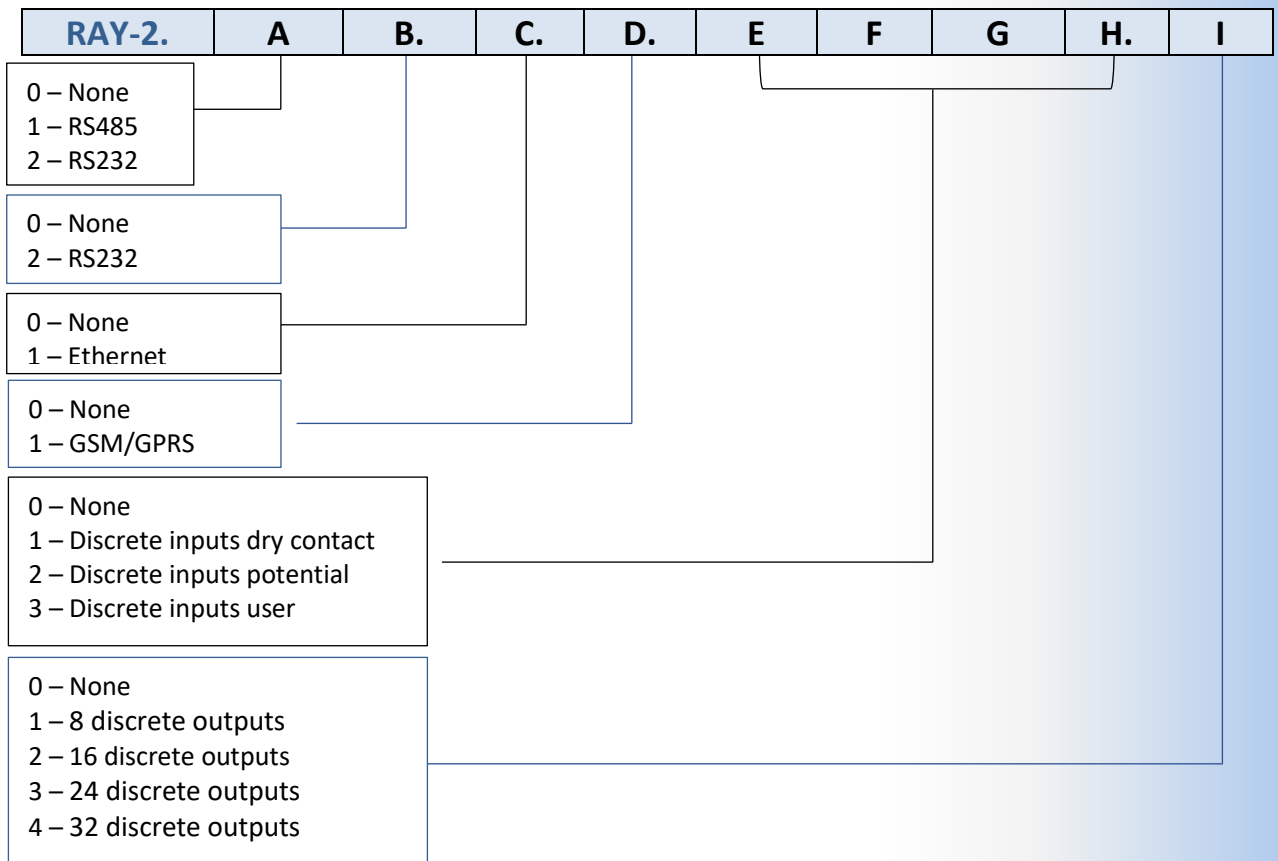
| RAY-2. | A | B. | C. | D. | E | F | G | H. | I |
|---|---|---|---|---|---|---|---|---|---|

0 – None
1 – RS485
2 – RS232

0 – None
2 – RS232

0 – None
1 – Ethernet

0 – None
1 – GSM/GPRS

0 – None
1 – Discrete inputs dry contact
2 – Discrete inputs potential
3 – Discrete inputs user

0 – None
1 – 8 discrete outputs
2 – 16 discrete outputs
3 – 24 discrete outputs
4 – 32 discrete outputs